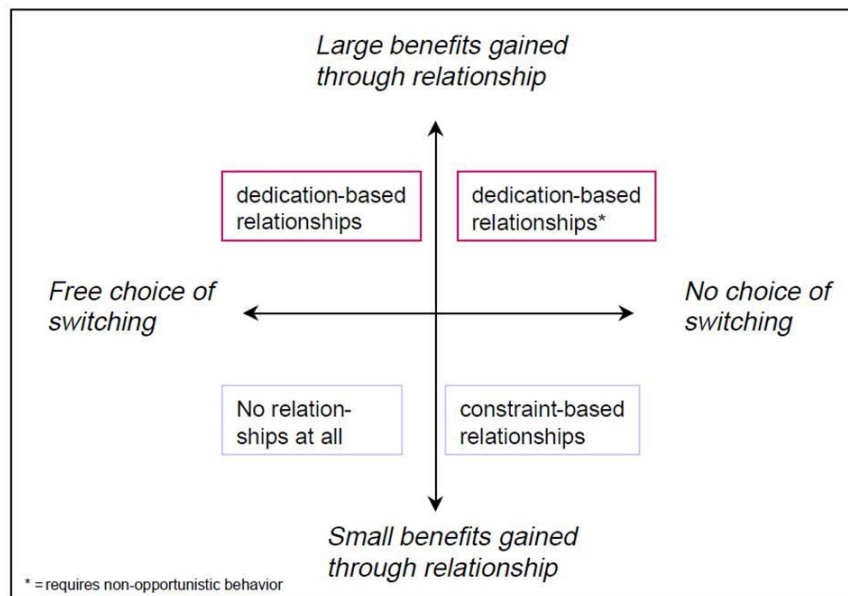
Large benefits gained through relationship

dedication-based relationships

dedication-based relationships*

Free choice of switching

No choice of switching

No relationships at all

constraint-based relationships

Small benefits gained through relationship

* = requires non-opportunistic behavior